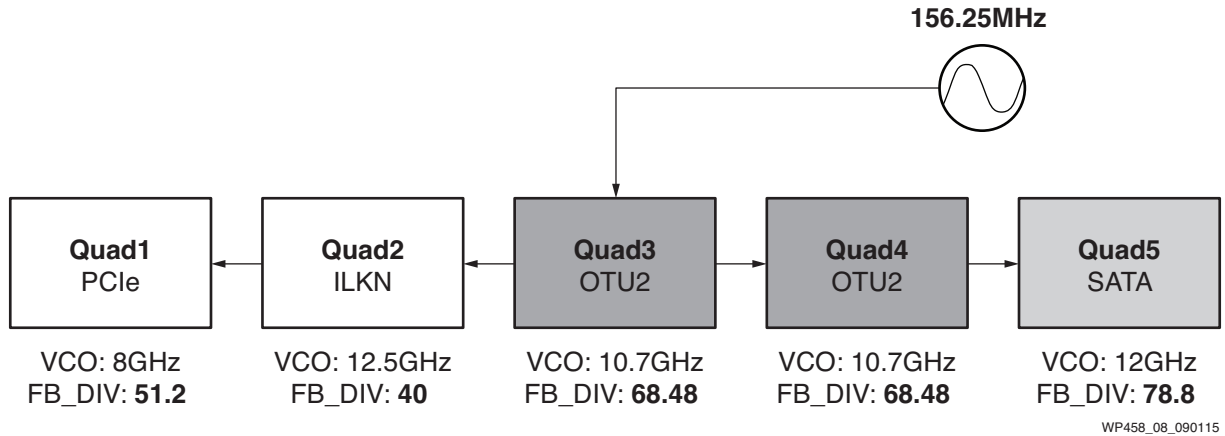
156.25MHz

Quad1
PCIe

Quad2
ILKN

Quad3
OTU2

Quad4
OTU2

Quad5
SATA

VCO: 8GHz
FB_DIV: 51.2

VCO: 12.5GHz
FB_DIV: 40

VCO: 10.7GHz
FB_DIV: 68.48

VCO: 10.7GHz
FB_DIV: 68.48

VCO: 12GHz
FB_DIV: 78.8

WP458_08_090115